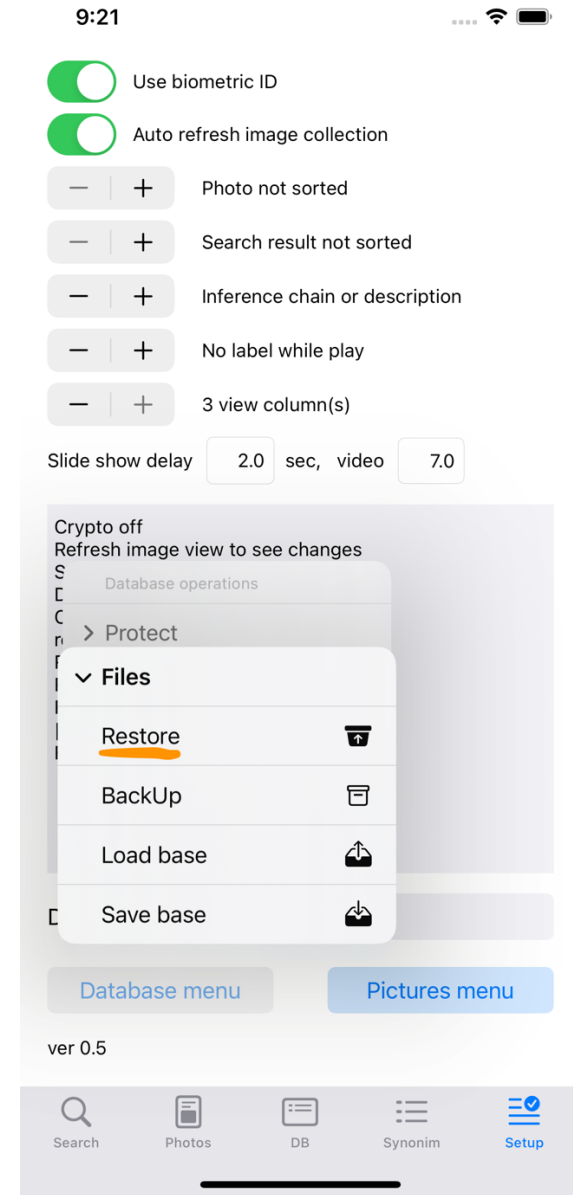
9:21

Use biometric ID

Auto refresh image collection

— + Photo not sorted

— + Search result not sorted

— + Inference chain or description

— + No label while play

— + 3 view column(s)

Slide show delay 2.0 sec, video 7.0

Crypto off
Refresh image view to see changes
S
D
C
r
F
I
I
I
I

Database operations

> Protect

⌄ Files

Restore

BackUp

Load base

Save base

D

Database menu

Pictures menu

ver 0.5

Search Photos DB Synonim Setup